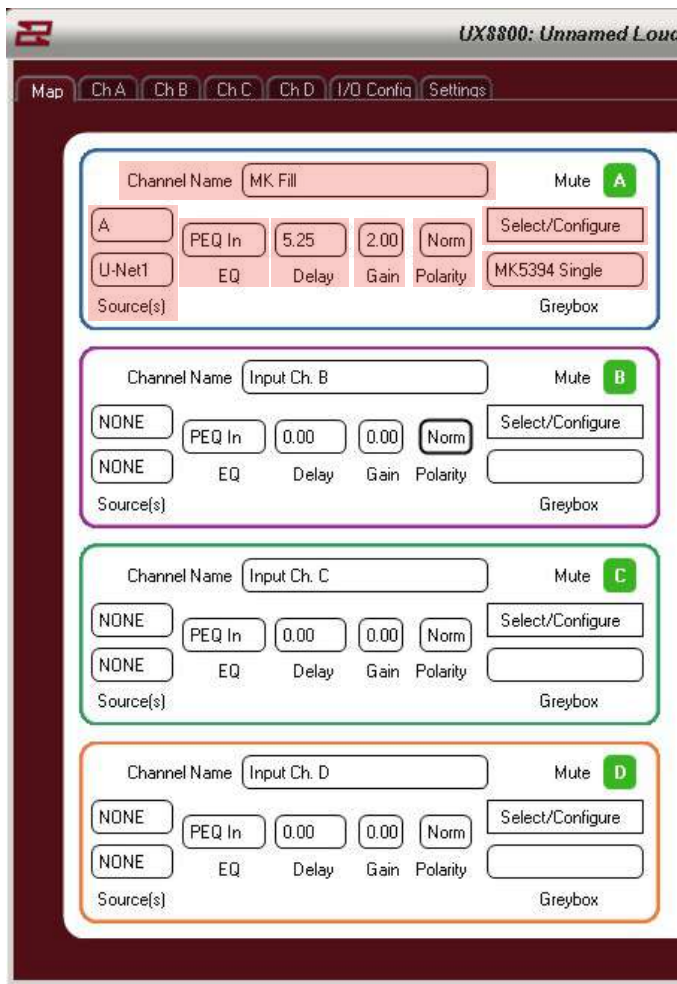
UX8800: Unnamed Loud

Map | Ch A | Ch B | Ch C | Ch D | I/O Config | Settings

Channel Name MK Fill
Mute A
A
U-Net1
Source(s)
PEQ In
EQ
5.25
Delay
2.00
Gain
Norm
Polarity
Select/Configure
MK5394 Single
Greybox

Channel Name Input Ch. B
Mute B
NONE
NONE
Source(s)
PEQ In
EQ
0.00
Delay
0.00
Gain
Norm
Polarity
Select/Configure
Greybox

Channel Name Input Ch. C
Mute C
NONE
NONE
Source(s)
PEQ In
EQ
0.00
Delay
0.00
Gain
Norm
Polarity
Select/Configure
Greybox

Channel Name Input Ch. D
Mute D
NONE
NONE
Source(s)
PEQ In
EQ
0.00
Delay
0.00
Gain
Norm
Polarity
Select/Configure
Greybox